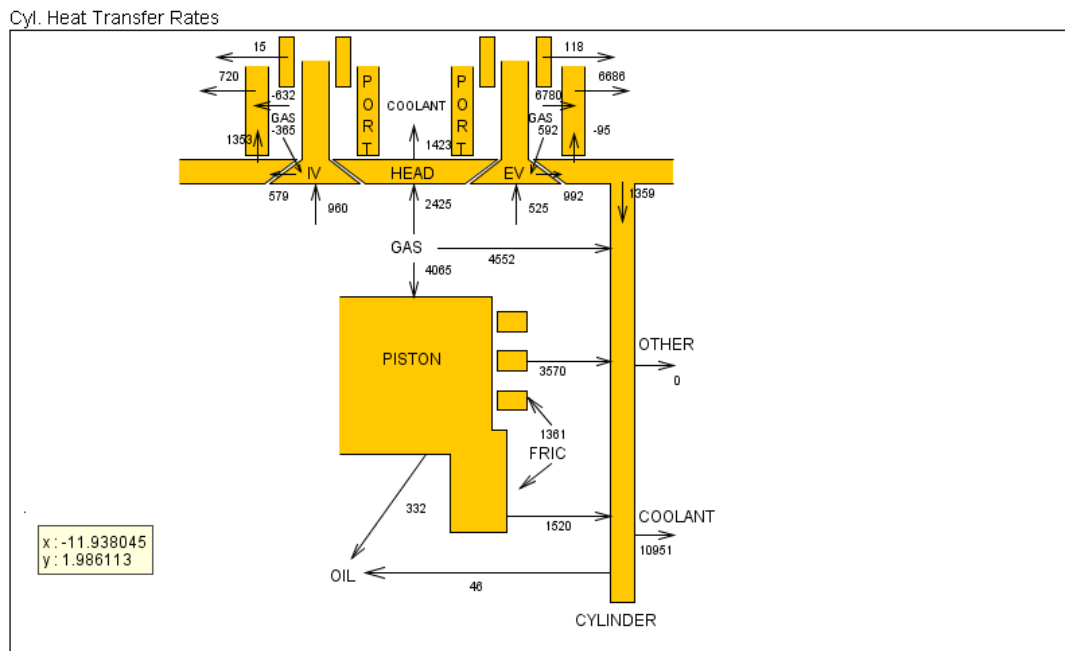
Cyl. Heat Transfer Rates

15
118
720
6686
-632
6780
GAS
-365
GAS
592
-95
1353
P O R T
COOLANT
P O R T
1423
IV
HEAD
EV
579
960
2425
525
992
1359
GAS
4552
4065
PISTON
OTHER
3570
0
1361
FRIC
332
COOLANT
1520
10951
OIL
46
CYLINDER

x : -11.938045
y : 1.986113